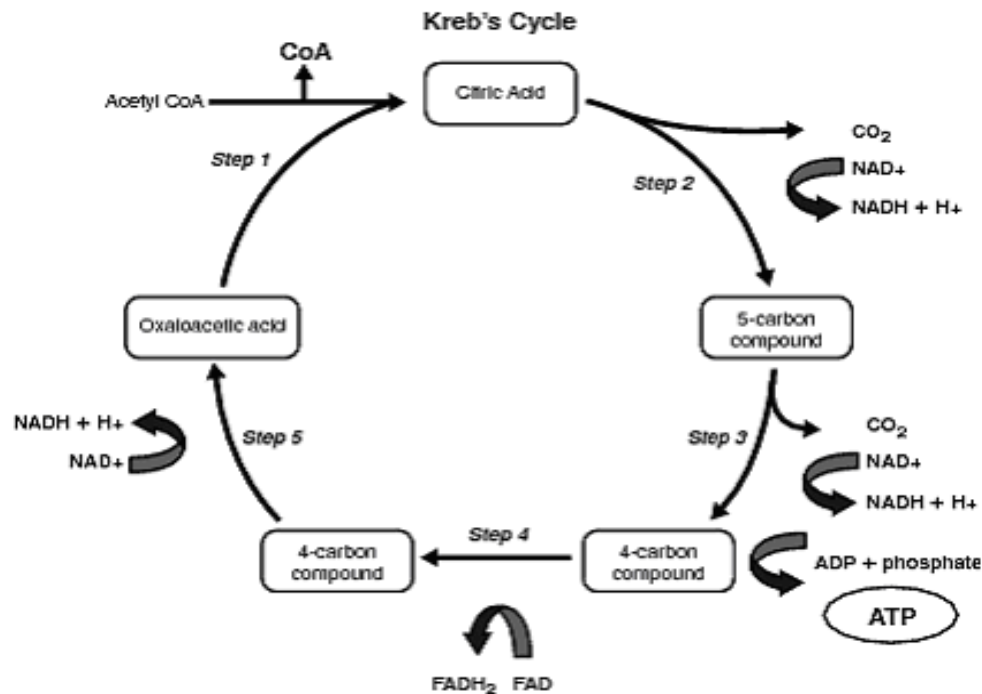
Kreb's Cycle

CoA

Acetyl CoA

Citric Acid

$CO_2$

NAD+

NADH + H+

Step 1

Step 2

Oxaloacetic acid

5-carbon compound

NADH + H+

NAD+

Step 5

Step 3

$CO_2$

NAD+

NADH + H+

Step 4

4-carbon compound

4-carbon compound

ADP + phosphate

ATP

$FADH_2$ FAD